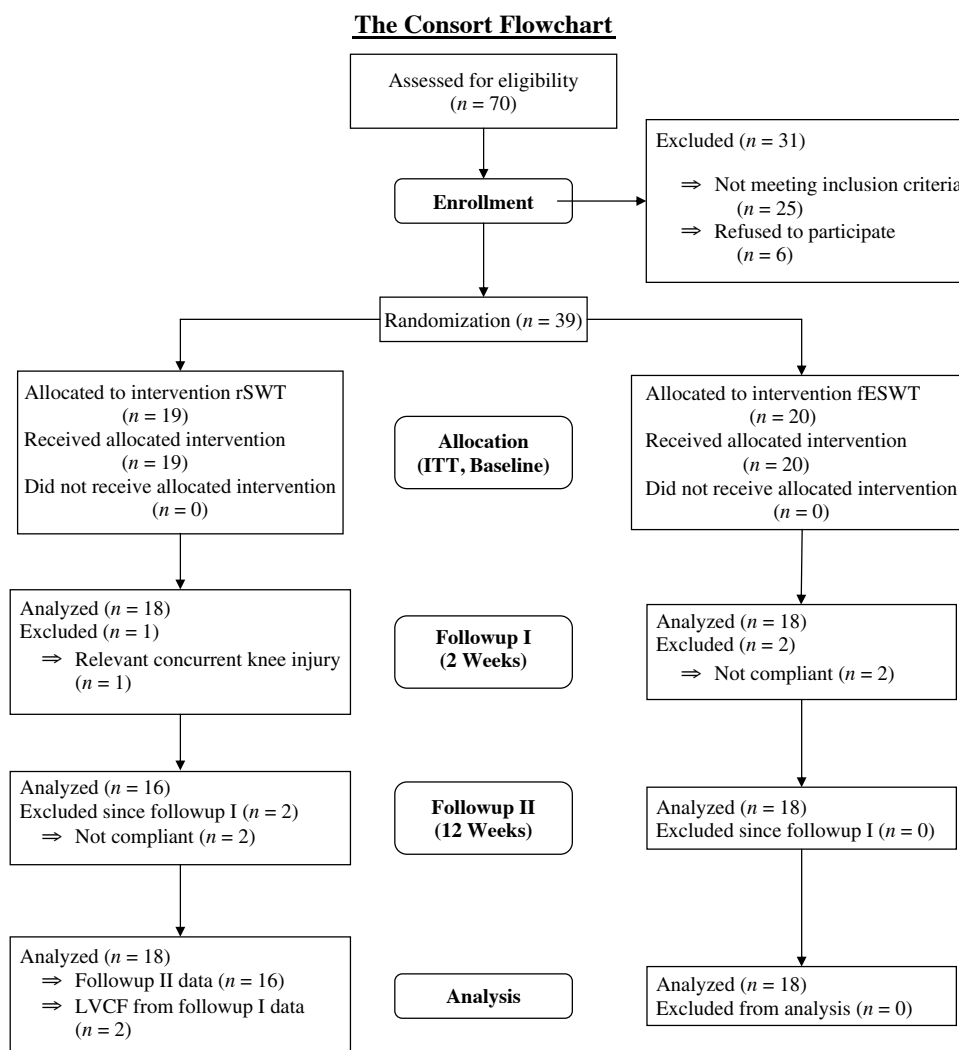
**The Consort Flowchart**

Assessed for eligibility ($n = 70$)

Enrollment

Excluded ($n = 31$)
⇒ Not meeting inclusion criteria ($n = 25$)
⇒ Refused to participate ($n = 6$)

Randomization ($n = 39$)

Allocated to intervention rSWT ($n = 19$)
Received allocated intervention ($n = 19$)
Did not receive allocated intervention ($n = 0$)

Allocation (ITT, Baseline)

Allocated to intervention fESWT ($n = 20$)
Received allocated intervention ($n = 20$)
Did not receive allocated intervention ($n = 0$)

Analyzed ($n = 18$)
Excluded ($n = 1$)
⇒ Relevant concurrent knee injury ($n = 1$)

Followup I (2 Weeks)

Analyzed ($n = 18$)
Excluded ($n = 2$)
⇒ Not compliant ($n = 2$)

Analyzed ($n = 16$)
Excluded since followup I ($n = 2$)
⇒ Not compliant ($n = 2$)

Followup II (12 Weeks)

Analyzed ($n = 18$)
Excluded since followup I ($n = 0$)

Analyzed ($n = 18$)
⇒ Followup II data ($n = 16$)
⇒ LVCF from followup I data ($n = 2$)

Analysis

Analyzed ($n = 18$)
Excluded from analysis ($n = 0$)